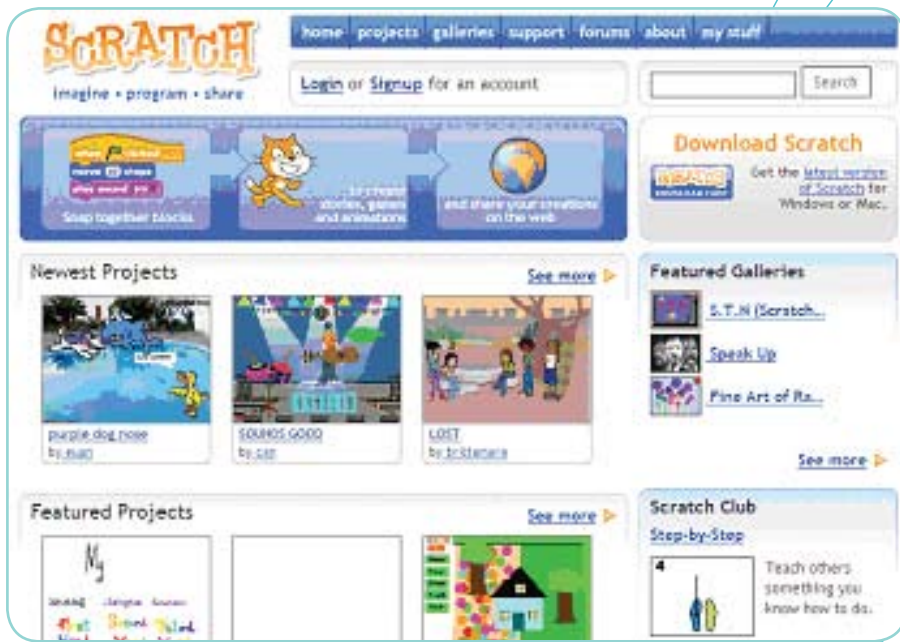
SCRATCH

imagine • program • share

home projects galleries support forums about my stuff

Login or Signup for an account

Search

when clicked
move 10 steps
play sound

Snap together blocks

to create stories, games and animations

and share your creations on the web

Download Scratch

Get the latest version of Scratch for Windows or Mac.

Newest Projects

See more

purple dog nose
by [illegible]

SOUNDS GOOD
by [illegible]

LOST
by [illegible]

Featured Galleries

S.T.N (Scratch...

Speak Up

Fine Art of Ra...

See more

Featured Projects

See more

My

Scratch Club

Step-by-Step

4

Teach others something you know how to do.